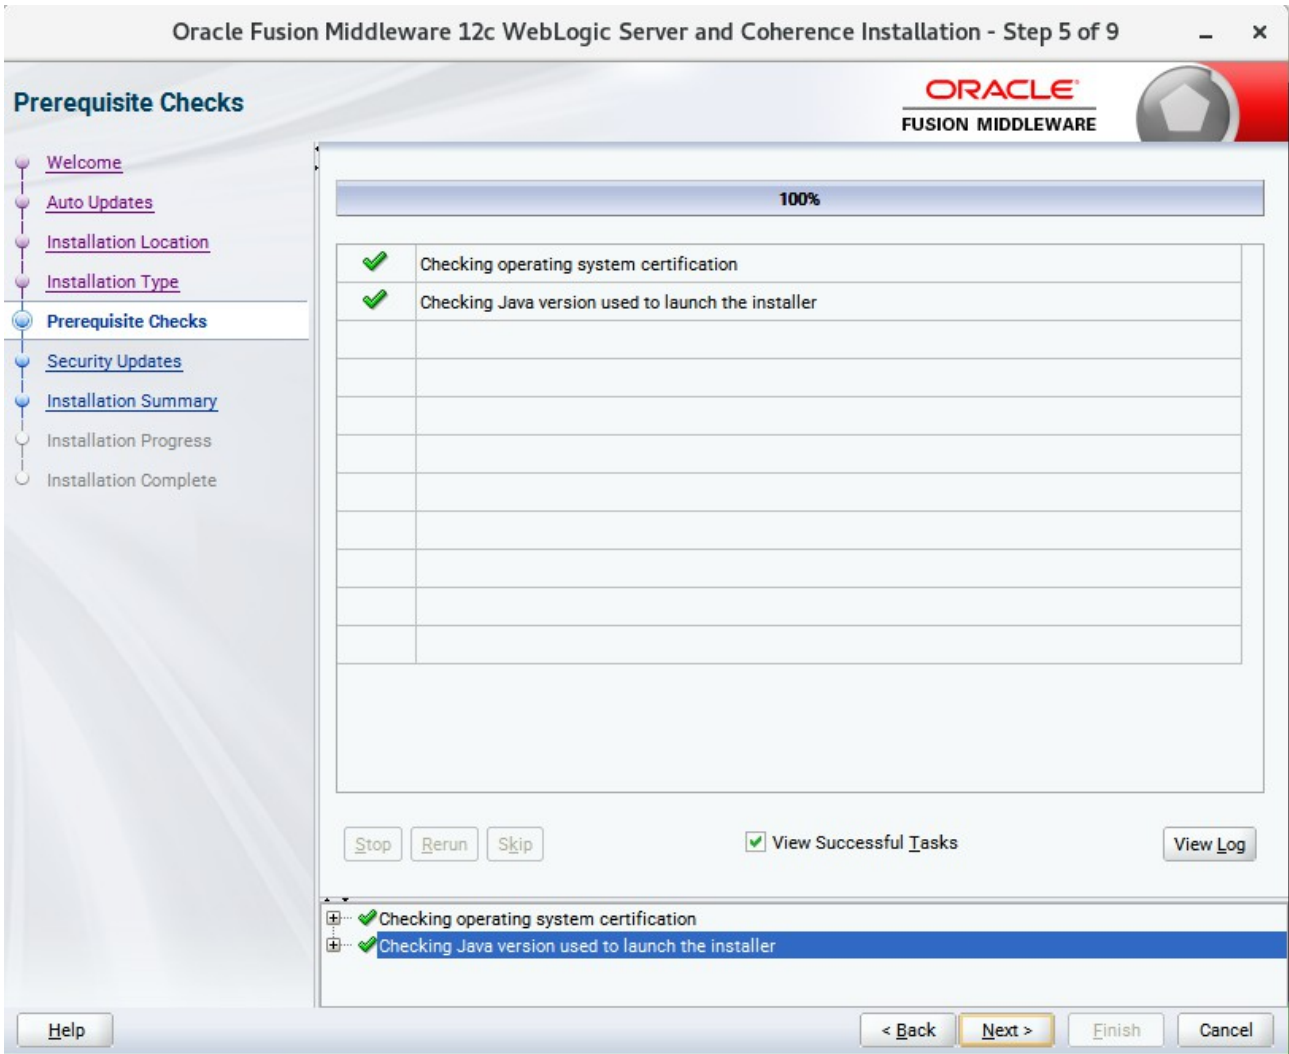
Oracle Fusion Middleware 12c WebLogic Server and Coherence Installation - Step 5 of 9

Prerequisite Checks

ORACLE
FUSION MIDDLEWARE

Welcome
Auto Updates
Installation Location
Installation Type
Prerequisite Checks
Security Updates
Installation Summary
Installation Progress
Installation Complete

100%

| | |
|---|---|
| ✔ | Checking operating system certification |
| ✔ | Checking Java version used to launch the installer |

Stop Rerun Skip

View Successful Tasks

View Log

Checking operating system certification
Checking Java version used to launch the installer

Help

< Back Next > Finish Cancel